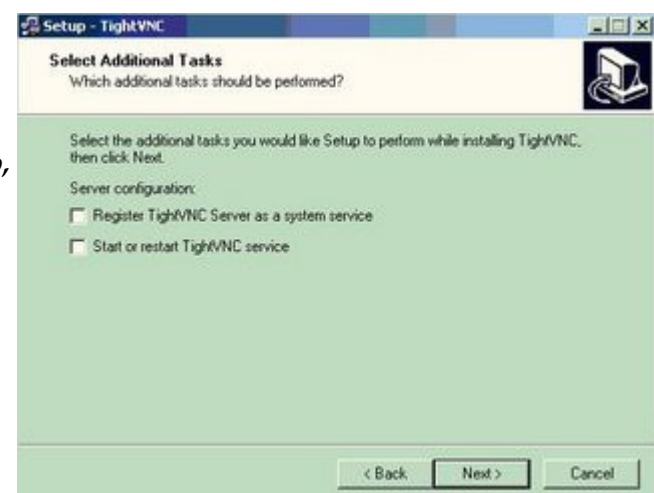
Setup - TightVNC

Select Additional Tasks
Which additional tasks should be performed?

Select the additional tasks you would like Setup to perform while installing TightVNC, then click Next.

Server configuration:

Register TightVNC Server as a system service

Start or restart TightVNC service

< Back
Next >
Cancel